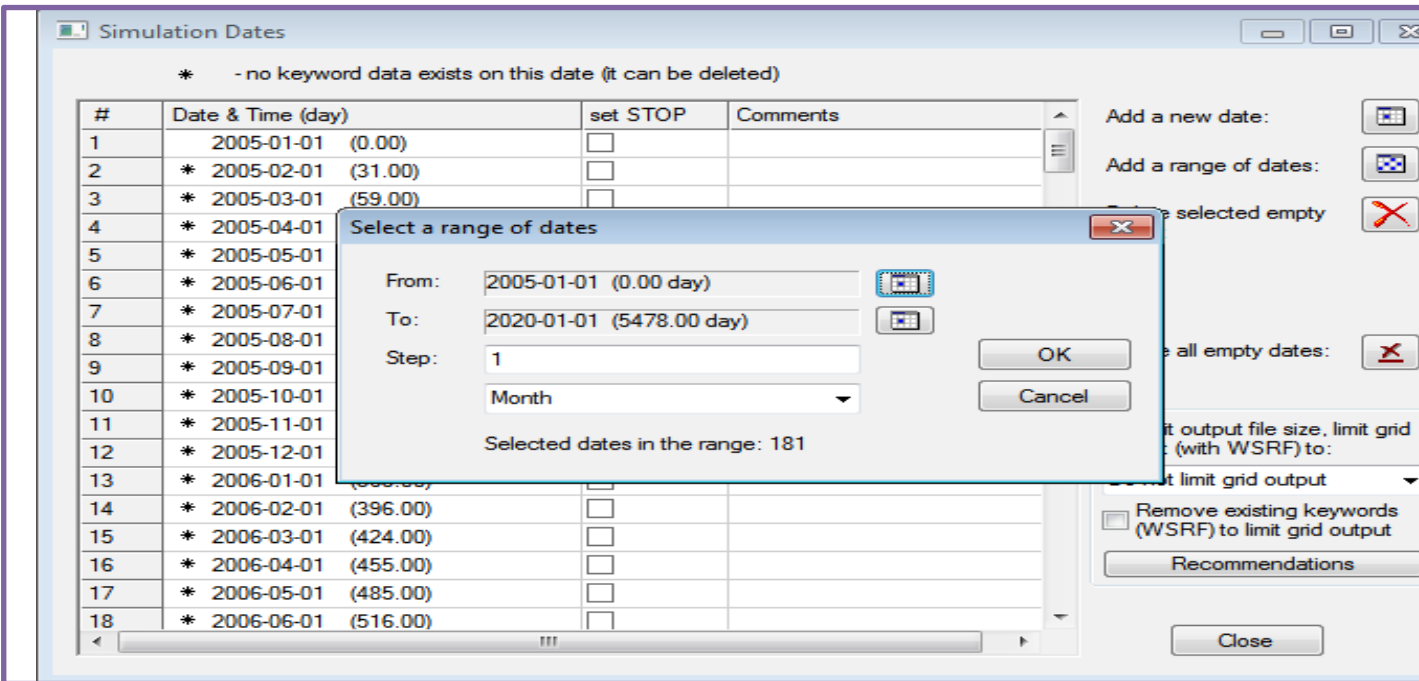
Simulation Dates

* - no keyword data exists on this date (it can be deleted)

| # | Date & Time (day) | set STOP | Comments |
|---|---|---|---|
| 1 | 2005-01-01 (0.00) | | |
| 2 | * 2005-02-01 (31.00) | | |
| 3 | * 2005-03-01 (59.00) | | |
| 4 | * 2005-04-01 | | |
| 5 | * 2005-05-01 | | |
| 6 | * 2005-06-01 | | |
| 7 | * 2005-07-01 | | |
| 8 | * 2005-08-01 | | |
| 9 | * 2005-09-01 | | |
| 10 | * 2005-10-01 | | |
| 11 | * 2005-11-01 | | |
| 12 | * 2005-12-01 | | |
| 13 | * 2006-01-01 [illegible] | | |
| 14 | * 2006-02-01 (396.00) | | |
| 15 | * 2006-03-01 (424.00) | | |
| 16 | * 2006-04-01 (455.00) | | |
| 17 | * 2006-05-01 (485.00) | | |
| 18 | * 2006-06-01 (516.00) | | |

Add a new date:

Add a range of dates:

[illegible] selected empty

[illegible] all empty dates:

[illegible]it output file size, limit grid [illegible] (with WSRF) to:

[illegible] limit grid output

Remove existing keywords (WSRF) to limit grid output

Recommendations

Close

Select a range of dates

From: 2005-01-01 (0.00 day)

To: 2020-01-01 (5478.00 day)

Step: 1

Month

OK

Cancel

Selected dates in the range: 181